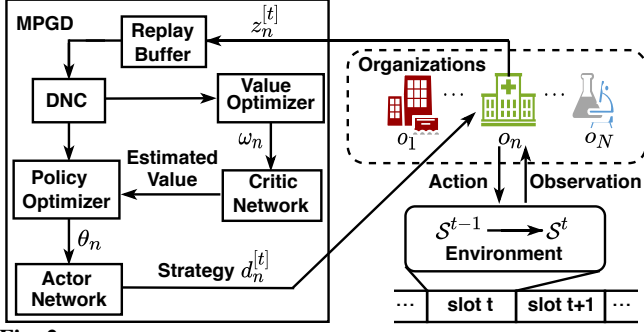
MPGD

Replay Buffer

$z_n^{[t]}$

DNC

Value Optimizer

$\omega_n$

Estimated Value

Policy Optimizer

Critic Network

$\theta_n$

Actor Network

Strategy $d_n^{[t]}$

Organizations

$o_1$ ··· $o_n$ ··· $o_N$

Action

Observation

$\mathcal{S}^{t-1}$ $\mathcal{S}^t$

Environment

··· | slot t | slot t+1 | ···

Fig. 2